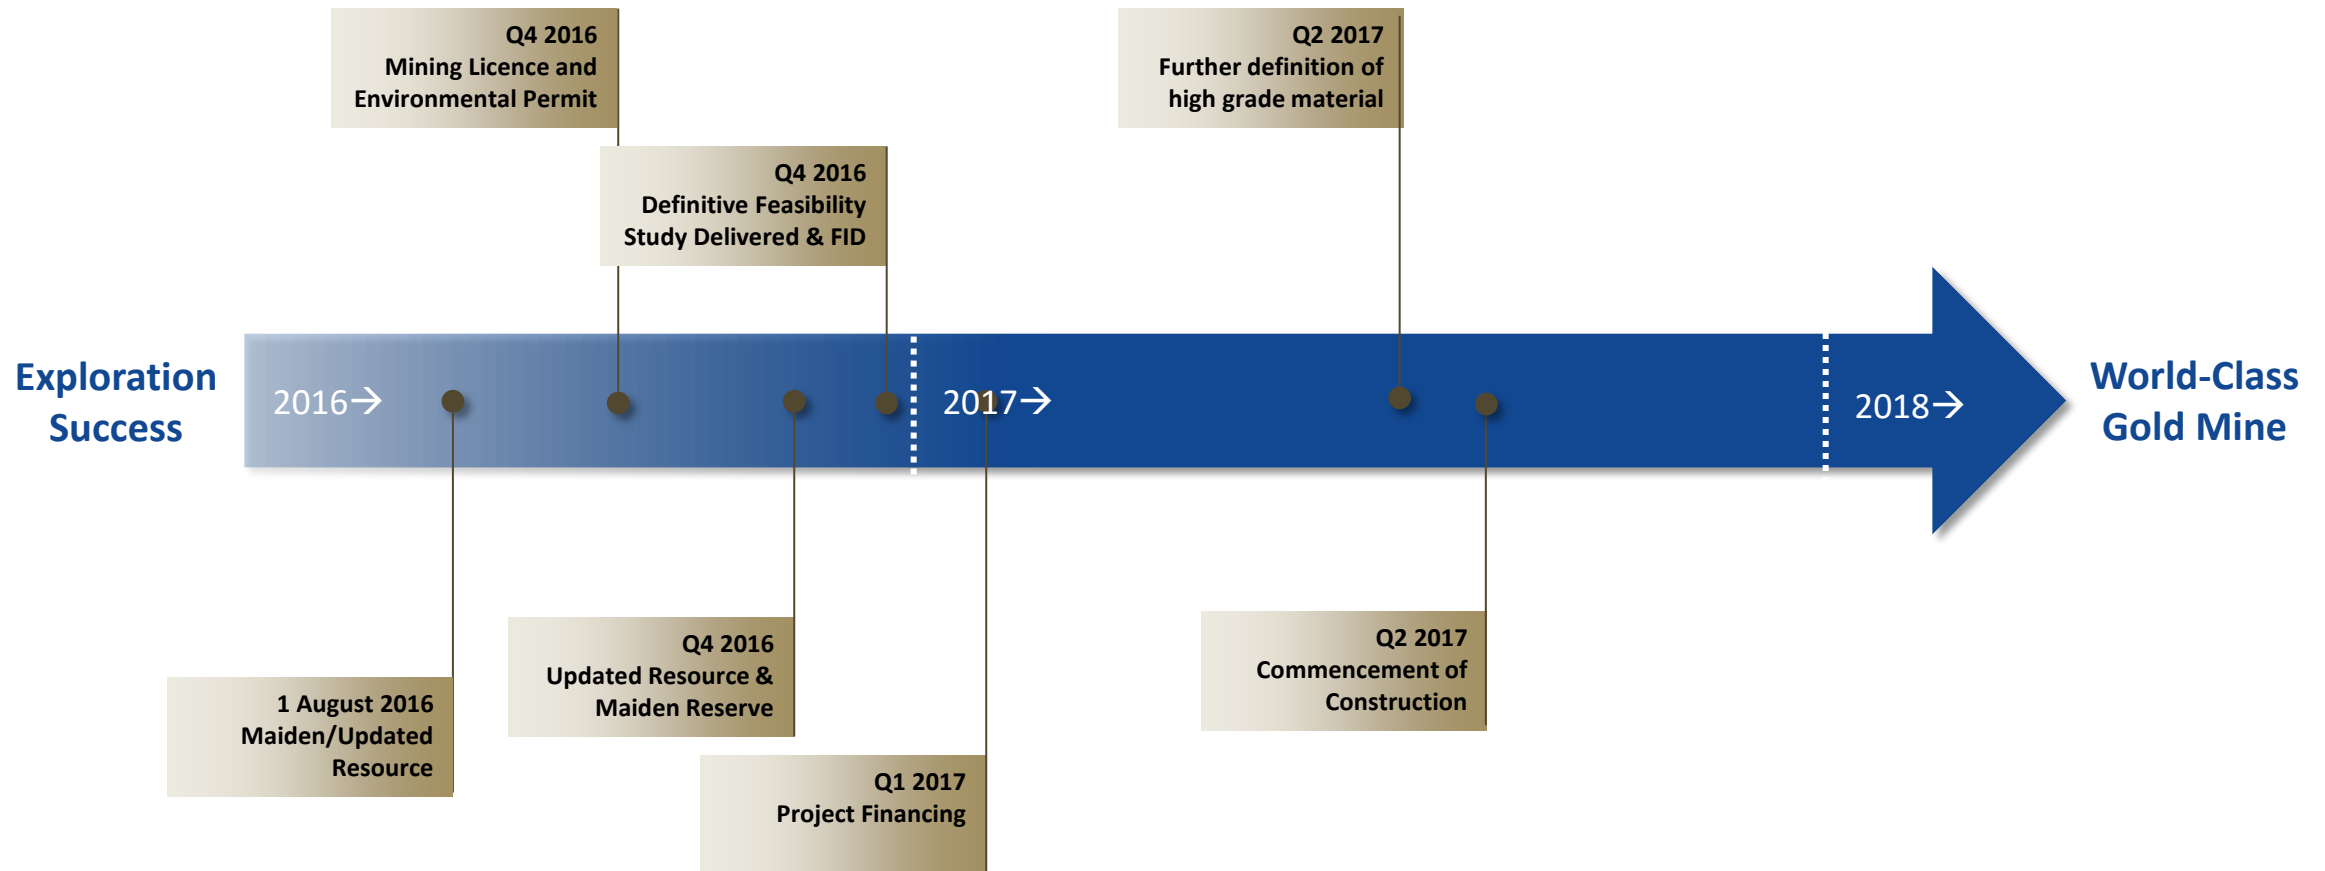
Q4 2016
Mining Licence and Environmental Permit

Q4 2016
Definitive Feasibility Study Delivered & FID

Q2 2017
Further definition of high grade material

Exploration Success

2016→

2017→

2018→

World-Class Gold Mine

1 August 2016
Maiden/Updated Resource

Q4 2016
Updated Resource & Maiden Reserve

Q1 2017
Project Financing

Q2 2017
Commencement of Construction